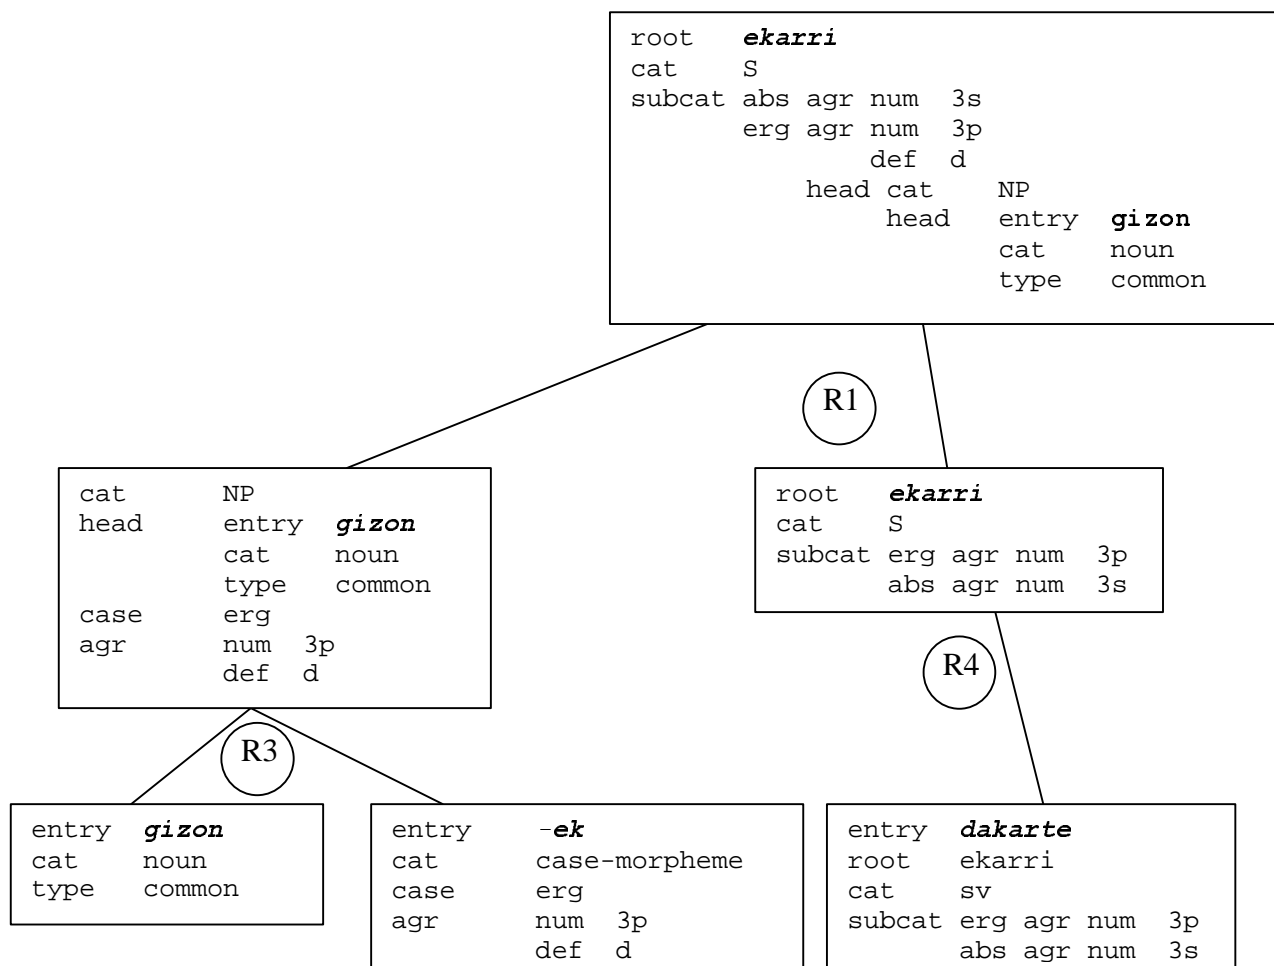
root ekarri
cat S
subcat abs agr num 3s
erg agr num 3p
def d
head cat NP
head entry gizon
cat noun
type common

R1

cat NP
head entry gizon
cat noun
type common
case erg
agr num 3p
def d

root ekarri
cat S
subcat erg agr num 3p
abs agr num 3s

R4

R3

entry gizon
cat noun
type common

entry -ek
cat case-morpheme
case erg
agr num 3p
def d

entry dakarte
root ekarri
cat sv
subcat erg agr num 3p
abs agr num 3s